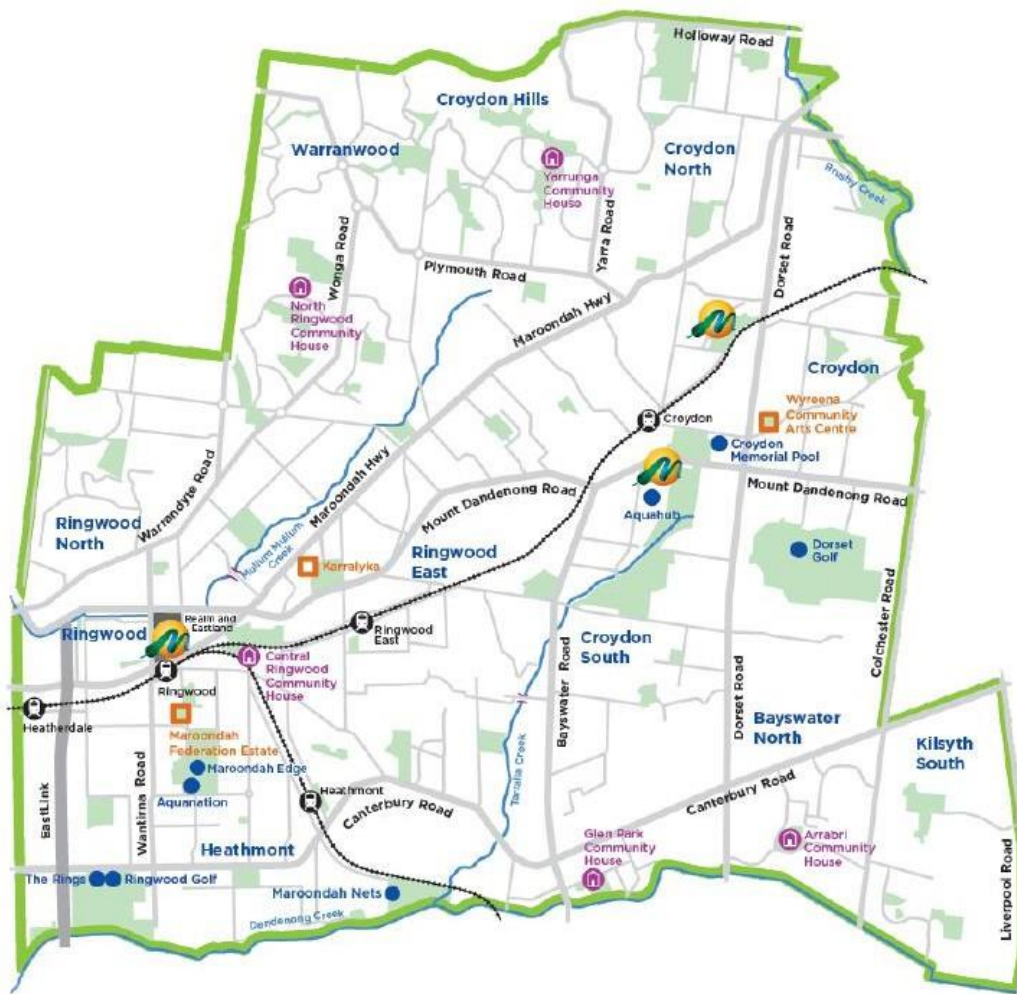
Holloway Road
Croydon Hills
Warranwood
Yarrunga Community House
Croydon North
Brushy Creek
Wonga Road
Yarra Road
Dorset Road
Plymouth Road
North Ringwood Community House
Maroondah Hwy
Croydon
Wyreena Community Arts Centre
Croydon
Croydon Memorial Pool
Mount Dandenong Road
Mount Dandenong Road
Warrandyte Road
Maroondah Hwy
Aquahub
Ringwood North
Mullum Mullum Creek
Karralyka
Ringwood East
Dorset Golf
Colchester Road
Realm and Eastland
Ringwood
Ringwood East
Croydon South
Central Ringwood Community House
Ringwood
Heatherdale
Maroondah Federation Estate
Bayswater Road
Dorset Road
Bayswater North
Kilsyth South
Taralla Creek
Maroondah Edge
Aquanation
Heathmont
Canterbury Road
Canterbury Road
EastLink
Wantirna Road
Heathmont
Glen Park Community House
Arrabri Community House
The Rings
Ringwood Golf
Maroondah Nets
Dandenong Creek
Liverpool Road